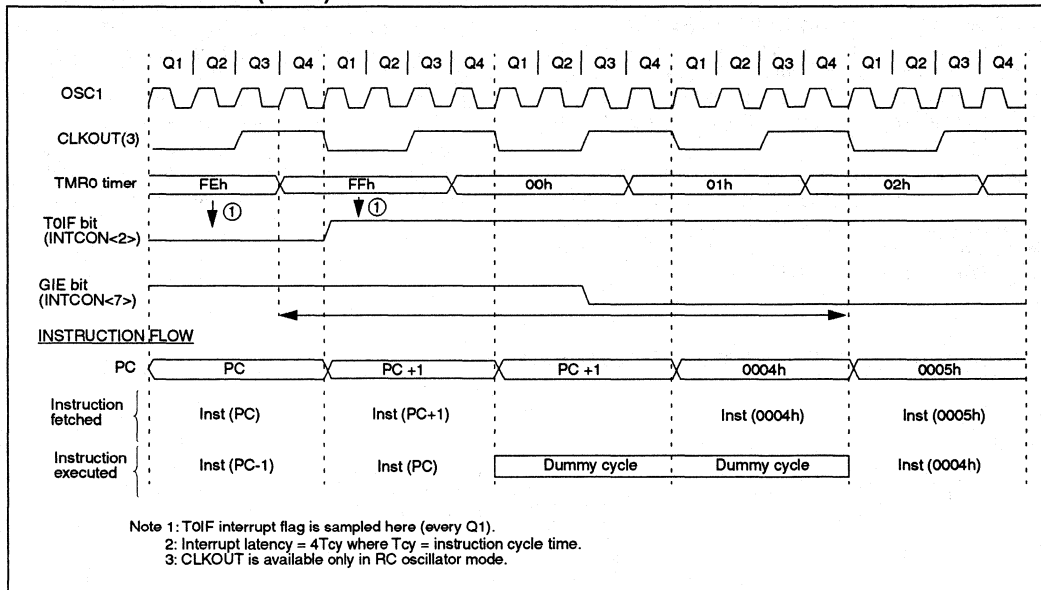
Q1 | Q2 | Q3 | Q4 | Q1 | Q2 | Q3 | Q4 | Q1 | Q2 | Q3 | Q4 | Q1 | Q2 | Q3 | Q4 | Q1 | Q2 | Q3 | Q4

OSC1

CLKOUT(3)

TMR0 timer FEh FFh 00h 01h 02h

T0IF bit (INTCON<2>) ① ①

GIE bit (INTCON<7>)

INSTRUCTION FLOW

PC PC PC +1 PC +1 0004h 0005h

Instruction fetched Inst (PC) Inst (PC+1) Inst (0004h) Inst (0005h)

Instruction executed Inst (PC-1) Inst (PC) Dummy cycle Dummy cycle Inst (0004h)

Note 1: T0IF interrupt flag is sampled here (every Q1).
2: Interrupt latency = 4Tcy where Tcy = instruction cycle time.
3: CLKOUT is available only in RC oscillator mode.